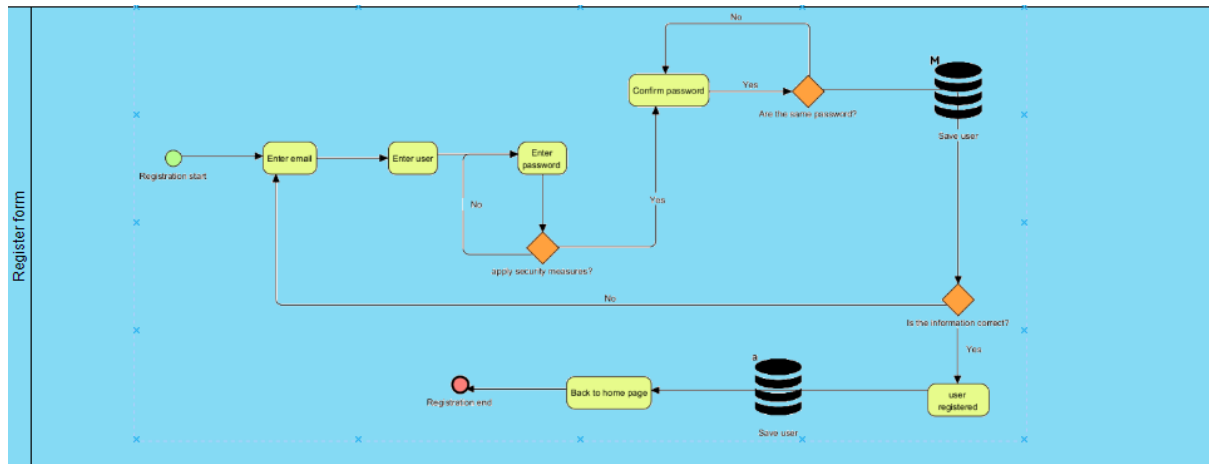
Register form

No

M

Confirm password

Yes

Are the same password?

Save user

Registration start

Enter email

Enter user

Enter password

No

Yes

apply security measures?

No

Is the information correct?

Yes

a

Registration end

Back to home page

user registered

Save user